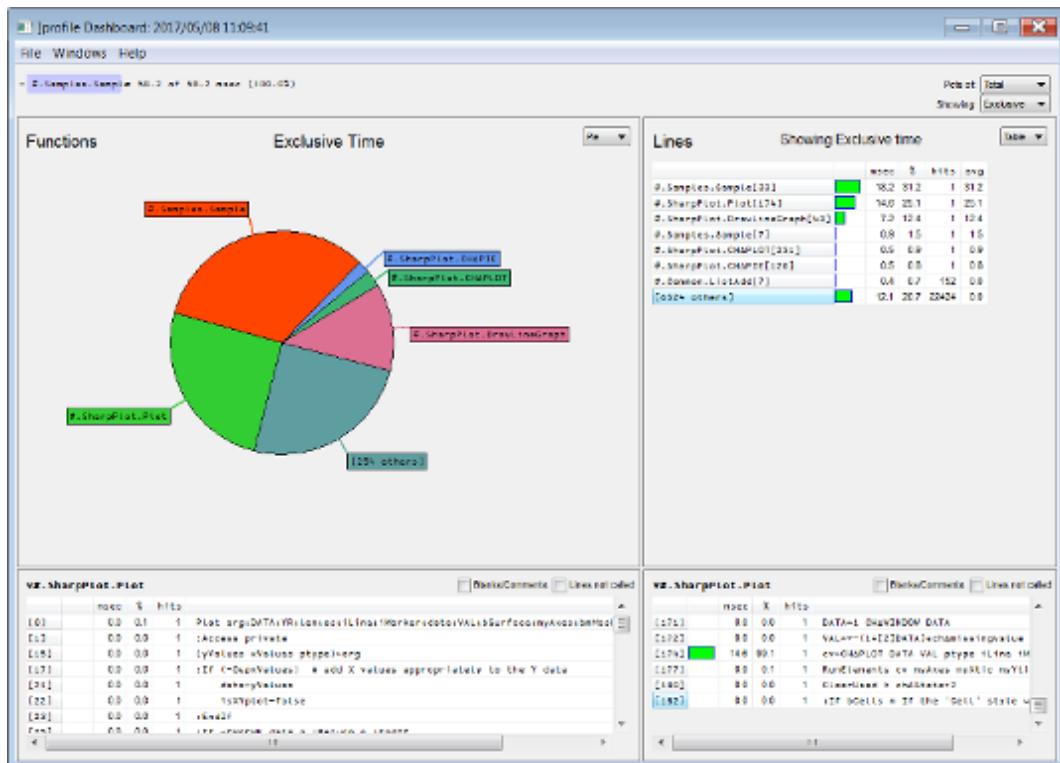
]profile Dashboard: 2017/05/08 11:09:41

File Windows Help

#.Samples.Sample 58.2 of 58.2 msec (100.0%)

Plot of Total
Showing Exclusive

Functions

Exclusive Time

Pie

#.Samples.Sample

#.SharpPlot.DoPIE

#.SharpPlot.CHAPLOT

#.SharpPlot.DrawLineGraph

#.SharpPlot.Plot

[254 others]

Lines

Showing Exclusive time

Table

| | | msec | % | hits | avg |
|---|---|---|---|---|---|
| #.Samples.Sample[33] | | 18.2 | 31.2 | 1 | 31.2 |
| #.SharpPlot.Plot[174] | | 14.6 | 25.1 | 1 | 25.1 |
| #.SharpPlot.DrawLineGraph[43] | | 7.2 | 12.4 | 1 | 12.4 |
| #.Samples.Sample[7] | | 0.8 | 1.5 | 1 | 1.5 |
| #.SharpPlot.CHAPLOT[231] | | 0.5 | 0.9 | 1 | 0.9 |
| #.SharpPlot.CHAPLOT[126] | | 0.5 | 0.8 | 1 | 0.8 |
| #.Common.ListAdd[7] | | 0.4 | 0.7 | 152 | 0.0 |
| [682 others] | | 12.1 | 20.7 | 22424 | 0.0 |

¥Z.SharpPlot.Plot

Blanks/Comments Lines not called

| | | msec | % | hits | |
|---|---|---|---|---|---|
| [0] | | 0.0 | 0.1 | 1 | Plot arg;DATA;YR;Lines;Line;Marker;data;VAL;Surface;myAxes;bMod |
| [1] | | 0.0 | 0.0 | 1 | :Access private |
| [16] | | 0.0 | 0.0 | 1 | (yValues xValues ptype)←arg |
| [17] | | 0.0 | 0.0 | 1 | :If (~0∊⍴xValues) ⍝ add X values appropriately to the Y data |
| [21] | | 0.0 | 0.0 | 1 | data←yValues |
| [22] | | 0.0 | 0.0 | 1 | isXYplot←false |
| [23] | | 0.0 | 0.0 | 1 | :EndIf |
| [??] | | 0.0 | 0.0 | | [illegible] |

¥Z.SharpPlot.Plot

Blanks/Comments Lines not called

| | | msec | % | hits | |
|---|---|---|---|---|---|
| [171] | | 0.0 | 0.0 | 1 | DATA←1 DRAWINDOW DATA |
| [172] | | 0.0 | 0.0 | 1 | VAL←⍬⍴(1+[2]DATA)∊chartexiogvalue |
| [174] | | 14.6 | 99.1 | 1 | cs←CHAPLOT DATA VAL ptype (Line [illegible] |
| [177] | | 0.0 | 0.1 | 1 | RunElements cs myAxes noMtic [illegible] |
| [180] | | 0.0 | 0.0 | 1 | CloseUsed ∊ xAdStater? |
| [182] | | 0.0 | 0.0 | 1 | :If bCells ⍝ If the 'Cell' style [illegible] |